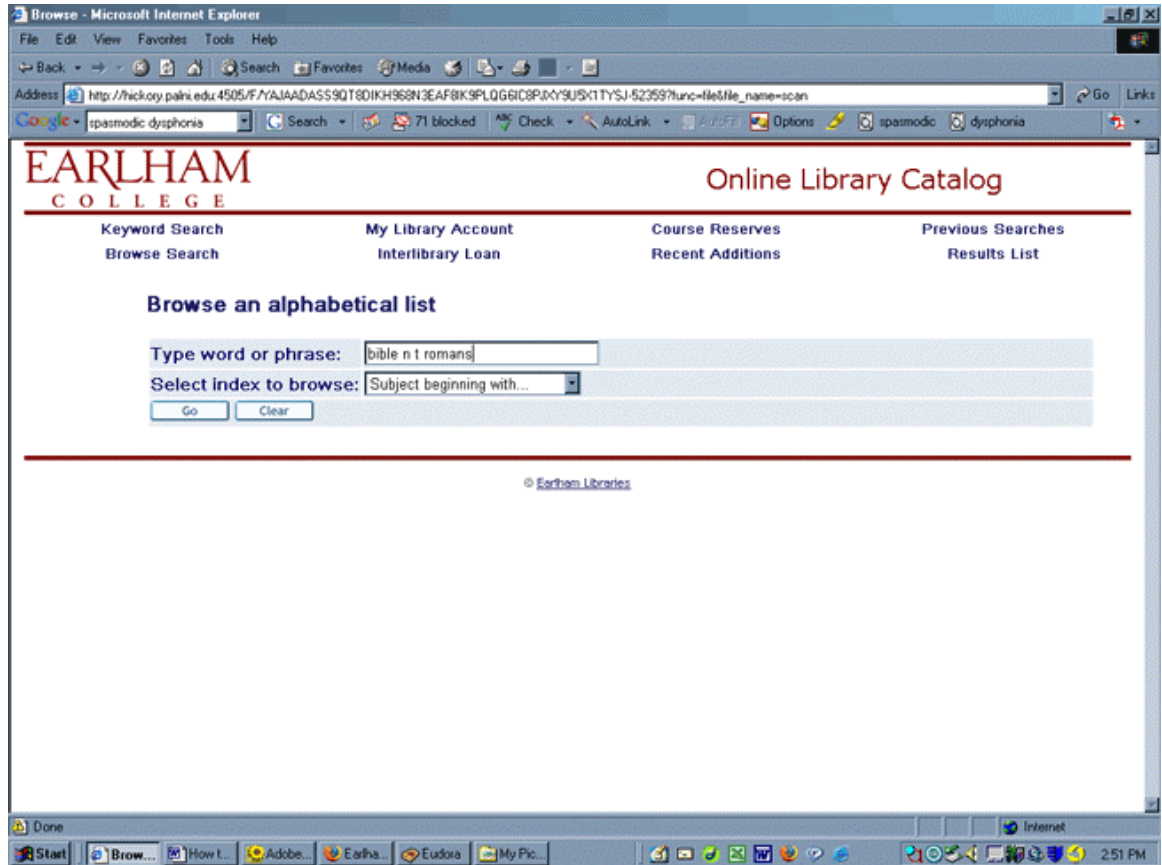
Browse - Microsoft Internet Explorer

File Edit View Favorites Tools Help

Back Search Favorites Media

Address http://hickory.palni.edu:4505/F/YAJAADASS9QT8DIKH968N3EAF8IK9PLQG6IC8PJXY9U5X1TYSJ-52359?func=file&file_name=scan Go Links

Google spasmodic dysphonia Search 71 blocked Check AutoLink AutoFill Options spasmodic dysphonia

EARLHAM COLLEGE

Online Library Catalog

Keyword Search My Library Account Course Reserves Previous Searches
Browse Search Interlibrary Loan Recent Additions Results List

Browse an alphabetical list

Type word or phrase: bible n t romans
Select index to browse: Subject beginning with...
Go Clear

© Earlham Libraries

Done Internet

Start Brow... How t... Adobe... Earlha... Eudora My Pic... 2:51 PM